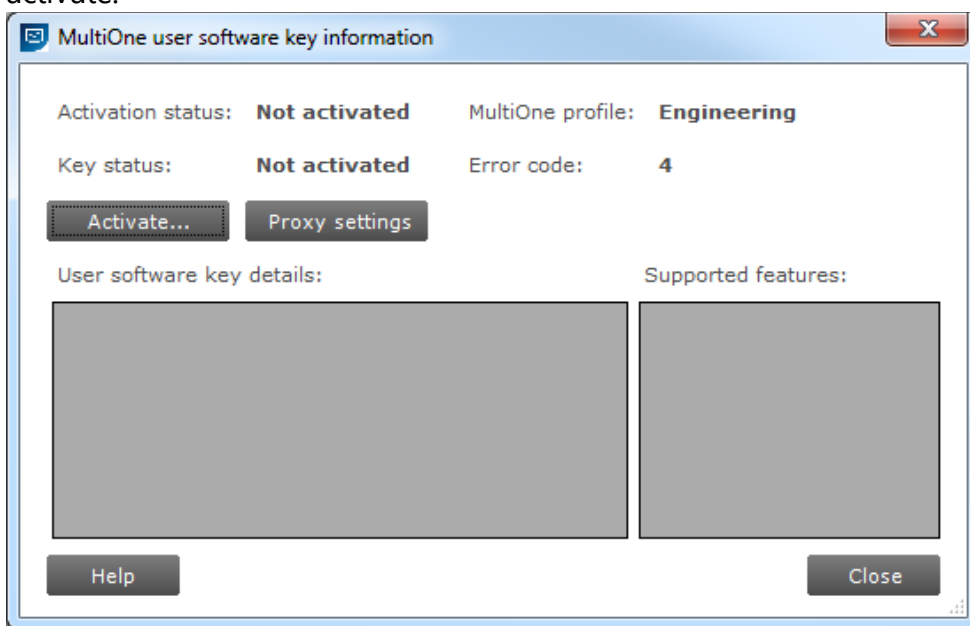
activate.

MultiOne user software key information

Activation status: Not activated

MultiOne profile: Engineering

Key status: Not activated

Error code: 4

Activate...

Proxy settings

User software key details:

Supported features:

Help

Close